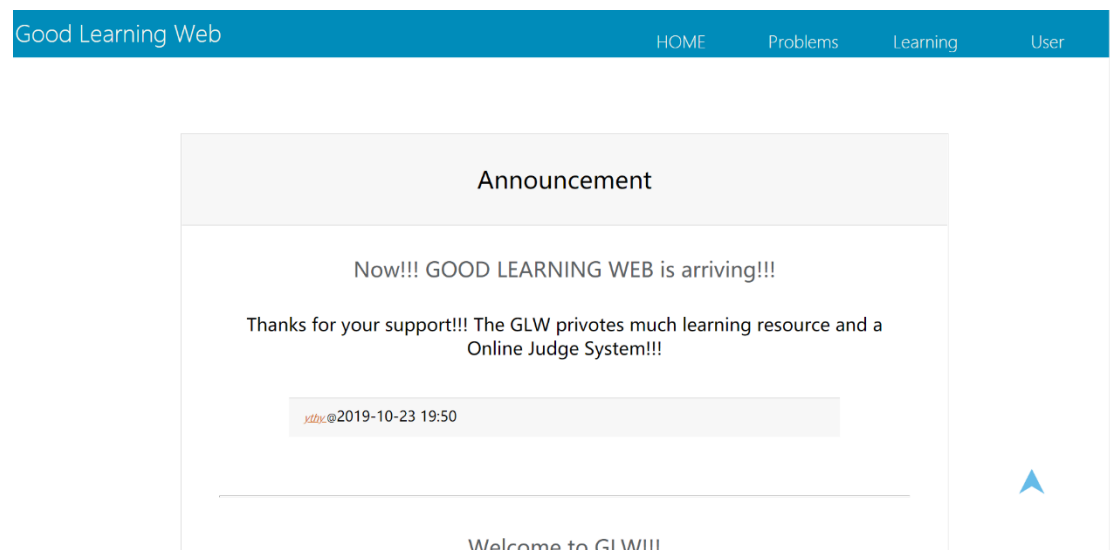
Good Learning Web

HOME Problems Learning User

Announcement

Now!!! GOOD LEARNING WEB is arriving!!!

Thanks for your support!!! The GLW privotes much learning resource and a Online Judge System!!!

ydhy@2019-10-23 19:50

Welcome to GLW!!!